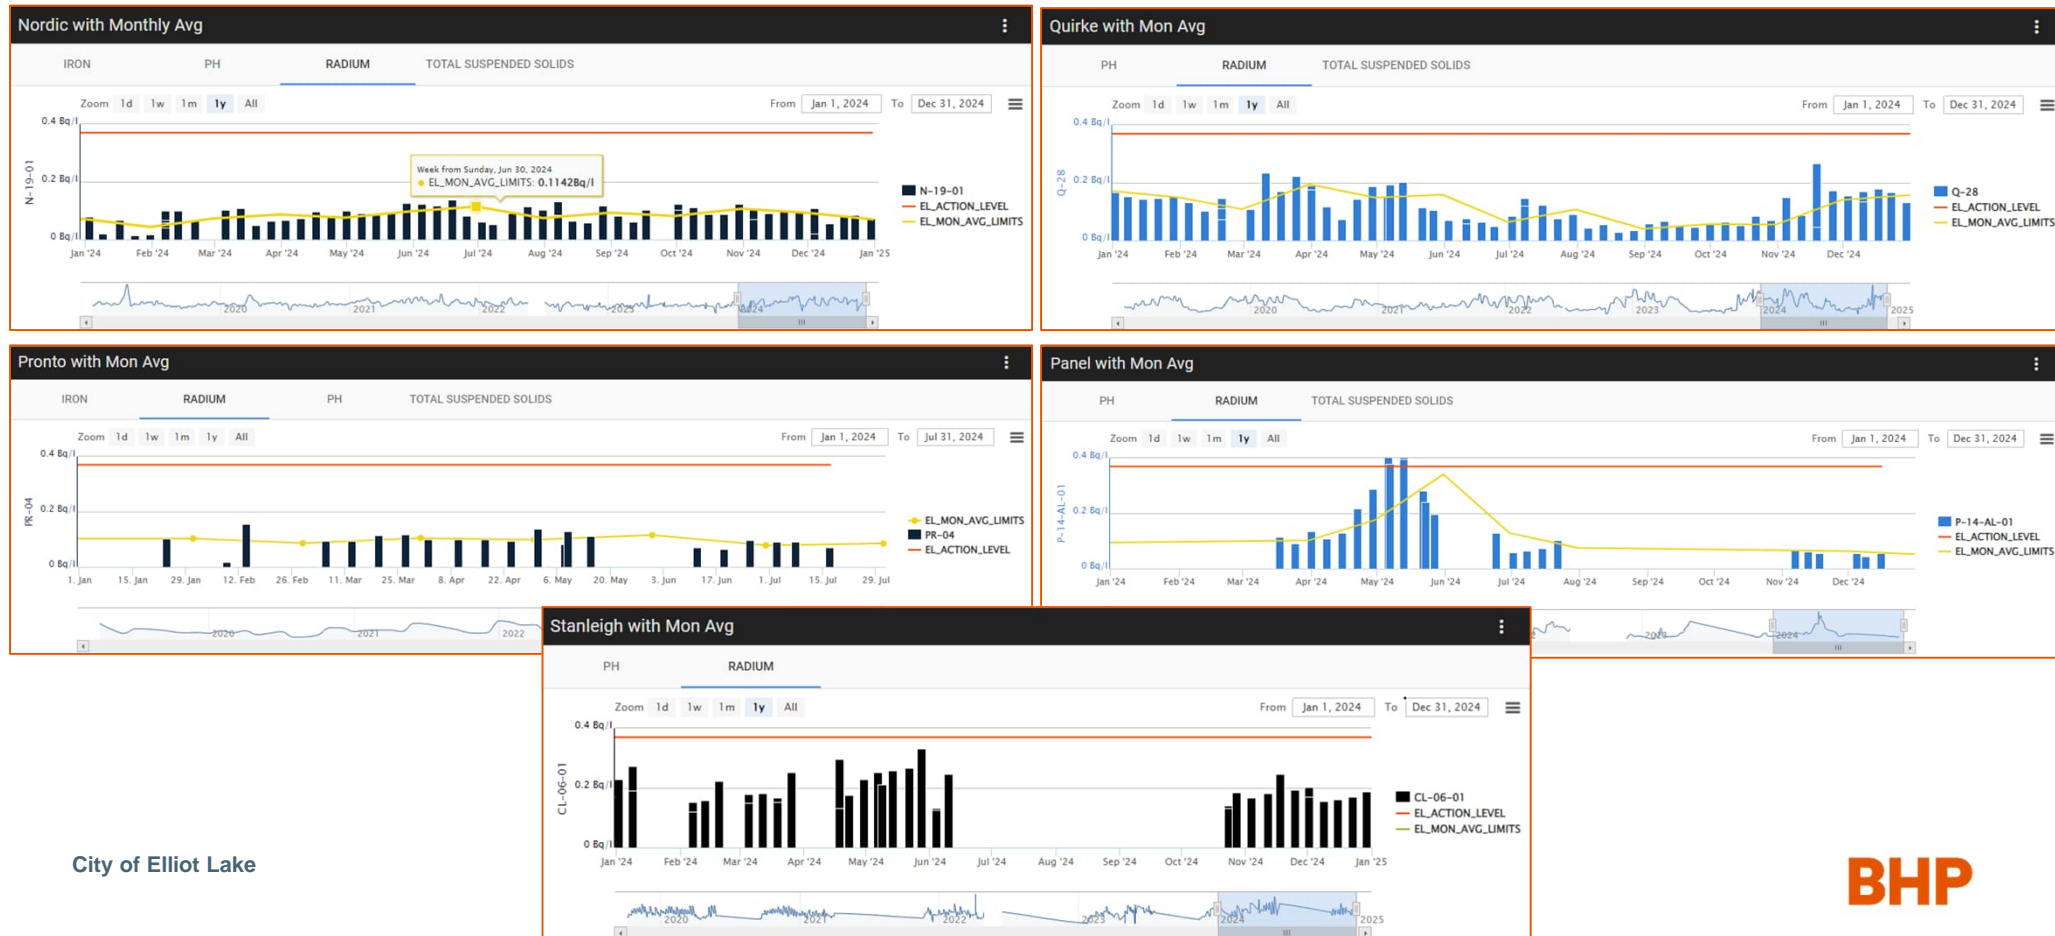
Nordic with Monthly Avg

IRON PH RADIUM TOTAL SUSPENDED SOLIDS

Zoom 1d 1w 1m 1y All From Jan 1, 2024 To Dec 31, 2024

0.4 Bq/l
0.2 Bq/l
0 Bq/l
N-19-01

Week from Sunday, Jun 30, 2024
● EL_MON_AVG_LIMITS: 0.1142Bq/l

N-19-01
EL_ACTION_LEVEL
EL_MON_AVG_LIMITS

Jan '24 Feb '24 Mar '24 Apr '24 May '24 Jun '24 Jul '24 Aug '24 Sep '24 Oct '24 Nov '24 Dec '24 Jan '25

2020 2021 2022 2023 2024

Quirke with Mon Avg

PH RADIUM TOTAL SUSPENDED SOLIDS

Zoom 1d 1w 1m 1y All From Jan 1, 2024 To Dec 31, 2024

0.4 Bq/l
0.2 Bq/l
0 Bq/l
Q-28

Q-28
EL_ACTION_LEVEL
EL_MON_AVG_LIMITS

Jan '24 Feb '24 Mar '24 Apr '24 May '24 Jun '24 Jul '24 Aug '24 Sep '24 Oct '24 Nov '24 Dec '24

2020 2021 2022 2023 2024 2025

Pronto with Mon Avg

IRON RADIUM PH TOTAL SUSPENDED SOLIDS

Zoom 1d 1w 1m 1y All From Jan 1, 2024 To Jul 31, 2024

0.4 Bq/l
0.2 Bq/l
0 Bq/l
PR-04

EL_MON_AVG_LIMITS
PR-04
EL_ACTION_LEVEL

1. Jan 15. Jan 29. Jan 12. Feb 26. Feb 11. Mar 25. Mar 8. Apr 22. Apr 6. May 20. May 3. Jun 17. Jun 1. Jul 15. Jul 29. Jul

2020 2021 2022

Panel with Mon Avg

PH RADIUM TOTAL SUSPENDED SOLIDS

Zoom 1d 1w 1m 1y All From Jan 1, 2024 To Dec 31, 2024

0.4 Bq/l
0.2 Bq/l
0 Bq/l
P-14-AL-01

P-14-AL-01
EL_ACTION_LEVEL
EL_MON_AVG_LIMITS

Jan '24 Feb '24 Mar '24 Apr '24 May '24 Jun '24 Jul '24 Aug '24 Sep '24 Oct '24 Nov '24 Dec '24

2023 2024

Stanleigh with Mon Avg

PH RADIUM

Zoom 1d 1w 1m 1y All From Jan 1, 2024 To Dec 31, 2024

0.4 Bq/l
0.2 Bq/l
0 Bq/l
CL-06-01

CL-06-01
EL_ACTION_LEVEL
EL_MON_AVG_LIMITS

Jan '24 Feb '24 Mar '24 Apr '24 May '24 Jun '24 Jul '24 Aug '24 Sep '24 Oct '24 Nov '24 Dec '24 Jan '25

2020 2021 2022 2023 2024 2025

City of Elliot Lake

BHP